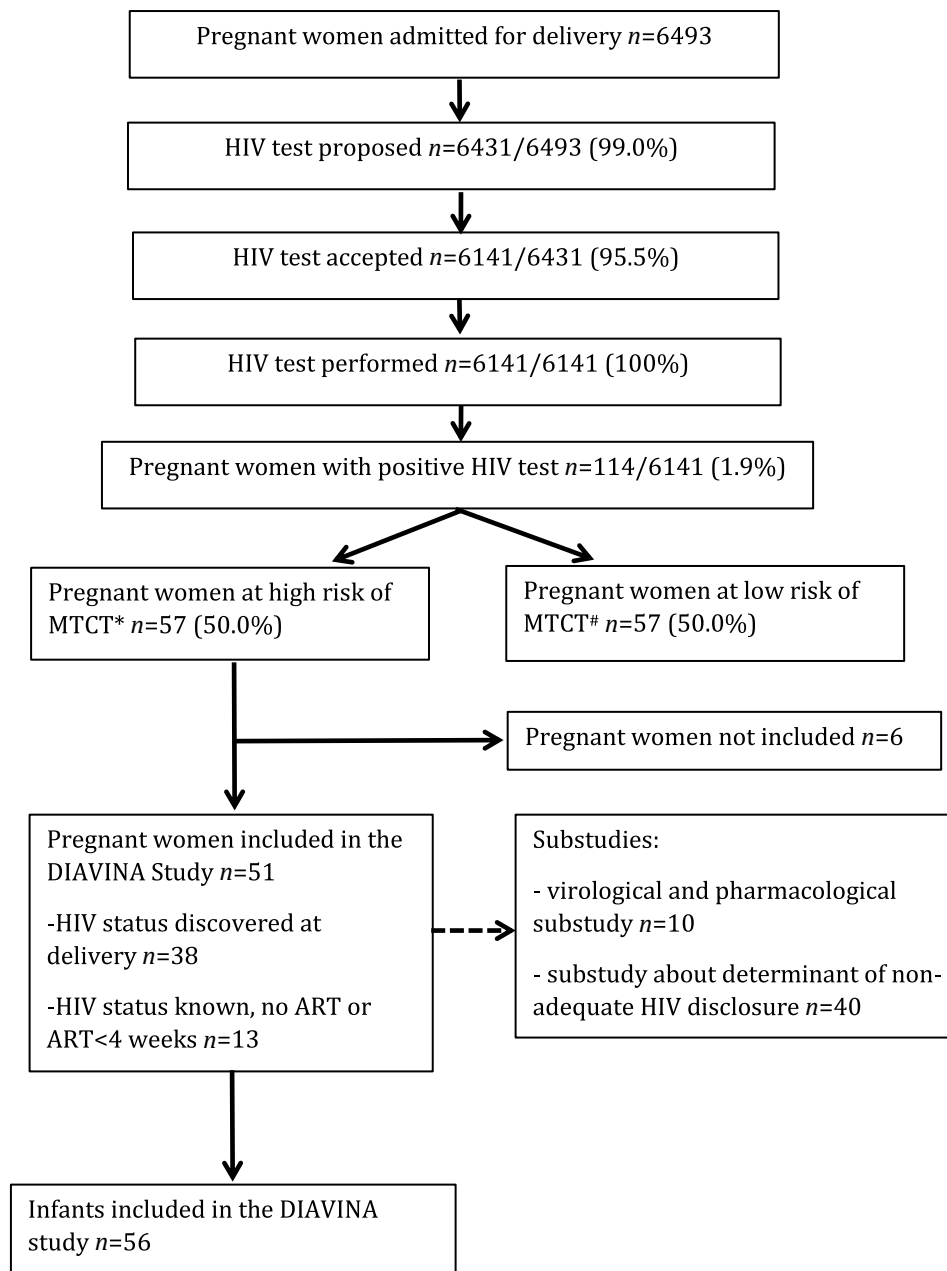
Pregnant women admitted for delivery $n$=6493

HIV test proposed $n$=6431/6493 (99.0%)

HIV test accepted $n$=6141/6431 (95.5%)

HIV test performed $n$=6141/6141 (100%)

Pregnant women with positive HIV test $n$=114/6141 (1.9%)

Pregnant women at high risk of MTCT* $n$=57 (50.0%)

Pregnant women at low risk of MTCT$^{\#}$ $n$=57 (50.0%)

Pregnant women not included $n$=6

Pregnant women included in the DIAVINA Study $n$=51

-HIV status discovered at delivery $n$=38

-HIV status known, no ART or ART<4 weeks $n$=13

Substudies:

- virological and pharmacological substudy $n$=10

- substudy about determinant of non-adequate HIV disclosure $n$=40

Infants included in the DIAVINA study $n$=56